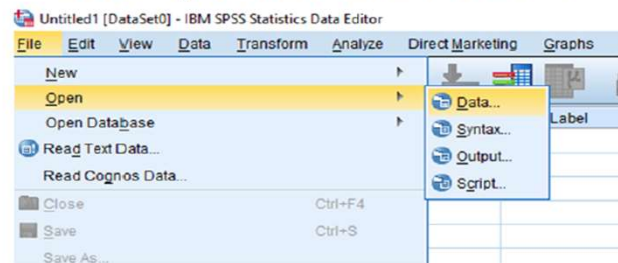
Untitled1 [DataSet0] - IBM SPSS Statistics Data Editor

File Edit View Data Transform Analyze Direct Marketing Graphs

New
Open
Open Database
Read Text Data...
Read Cognos Data...
Close Ctrl+F4
Save Ctrl+S
Save As...

Data...
Syntax...
Output...
Script...

Label